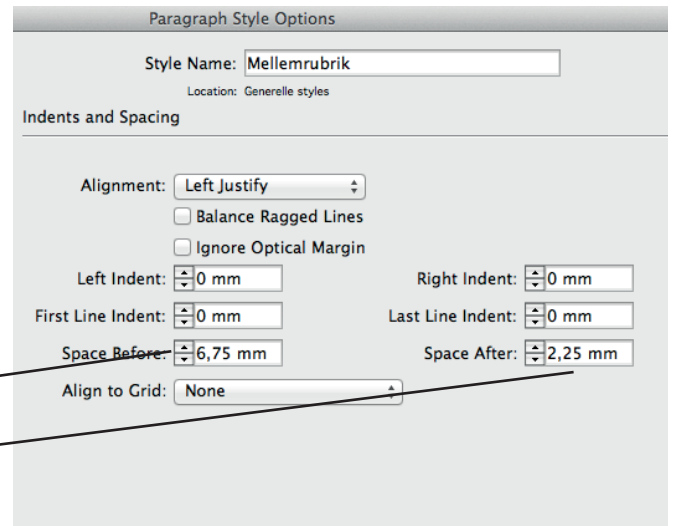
Paragraph Style Options

Style Name: Mellemrubrik

Location: Generelle styles

Indents and Spacing

Alignment: Left Justify

Balance Ragged Lines

Ignore Optical Margin

Left Indent: 0 mm

Right Indent: 0 mm

First Line Indent: 0 mm

Last Line Indent: 0 mm

Space Before: 6,75 mm

Space After: 2,25 mm

Align to Grid: None